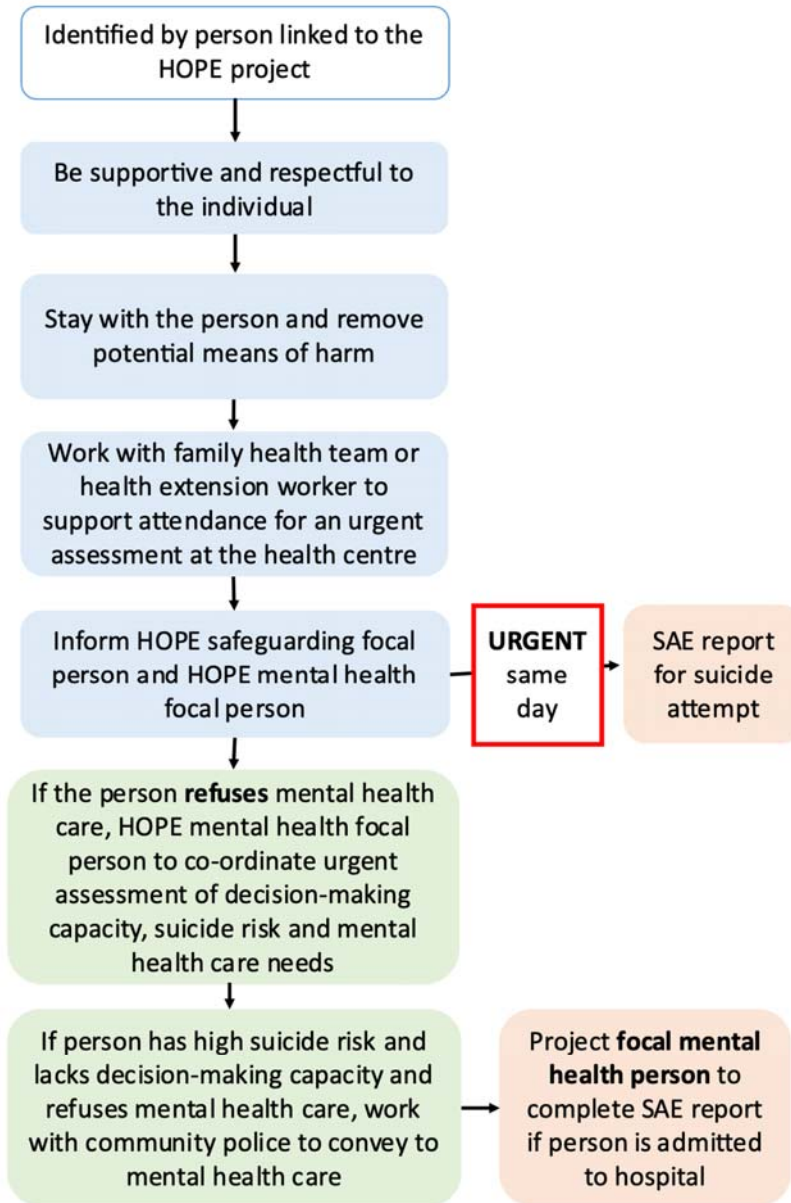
Identified by person linked to the HOPE project

Be supportive and respectful to the individual

Stay with the person and remove potential means of harm

Work with family health team or health extension worker to support attendance for an urgent assessment at the health centre

Inform HOPE safeguarding focal person and HOPE mental health focal person

**URGENT** same day

SAE report for suicide attempt

If the person **refuses** mental health care, HOPE mental health focal person to co-ordinate urgent assessment of decision-making capacity, suicide risk and mental health care needs

If person has high suicide risk and lacks decision-making capacity and refuses mental health care, work with community police to convey to mental health care

Project **focal mental health person** to complete SAE report if person is admitted to hospital